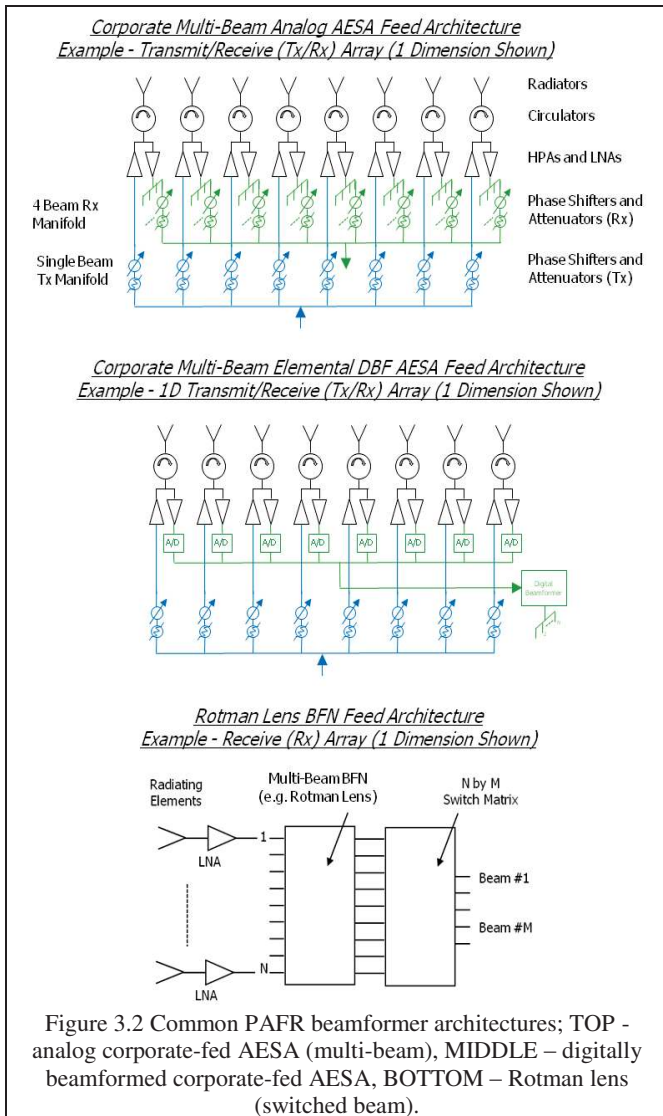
Corporate Multi-Beam Analog AESA Feed Architecture
Example - Transmit/Receive (Tx/Rx) Array (1 Dimension Shown)

Radiators

Circulators

HPAs and LNAs

4 Beam Rx Manifold

Phase Shifters and Attenuators (Rx)

Single Beam Tx Manifold

Phase Shifters and Attenuators (Tx)

Corporate Multi-Beam Elemental DBF AESA Feed Architecture
Example - 1D Transmit/Receive (Tx/Rx) Array (1 Dimension Shown)

A/D A/D A/D A/D A/D A/D A/D A/D

Digital Beamformer

Rotman Lens BFN Feed Architecture
Example - Receive (Rx) Array (1 Dimension Shown)

Radiating Elements

Multi-Beam BFN (e.g. Rotman Lens)

N by M Switch Matrix

LNA

1

Beam #1

Beam #M

N

LNA

Figure 3.2 Common PAFR beamformer architectures; TOP - analog corporate-fed AESA (multi-beam), MIDDLE – digitally beamformed corporate-fed AESA, BOTTOM – Rotman lens (switched beam).